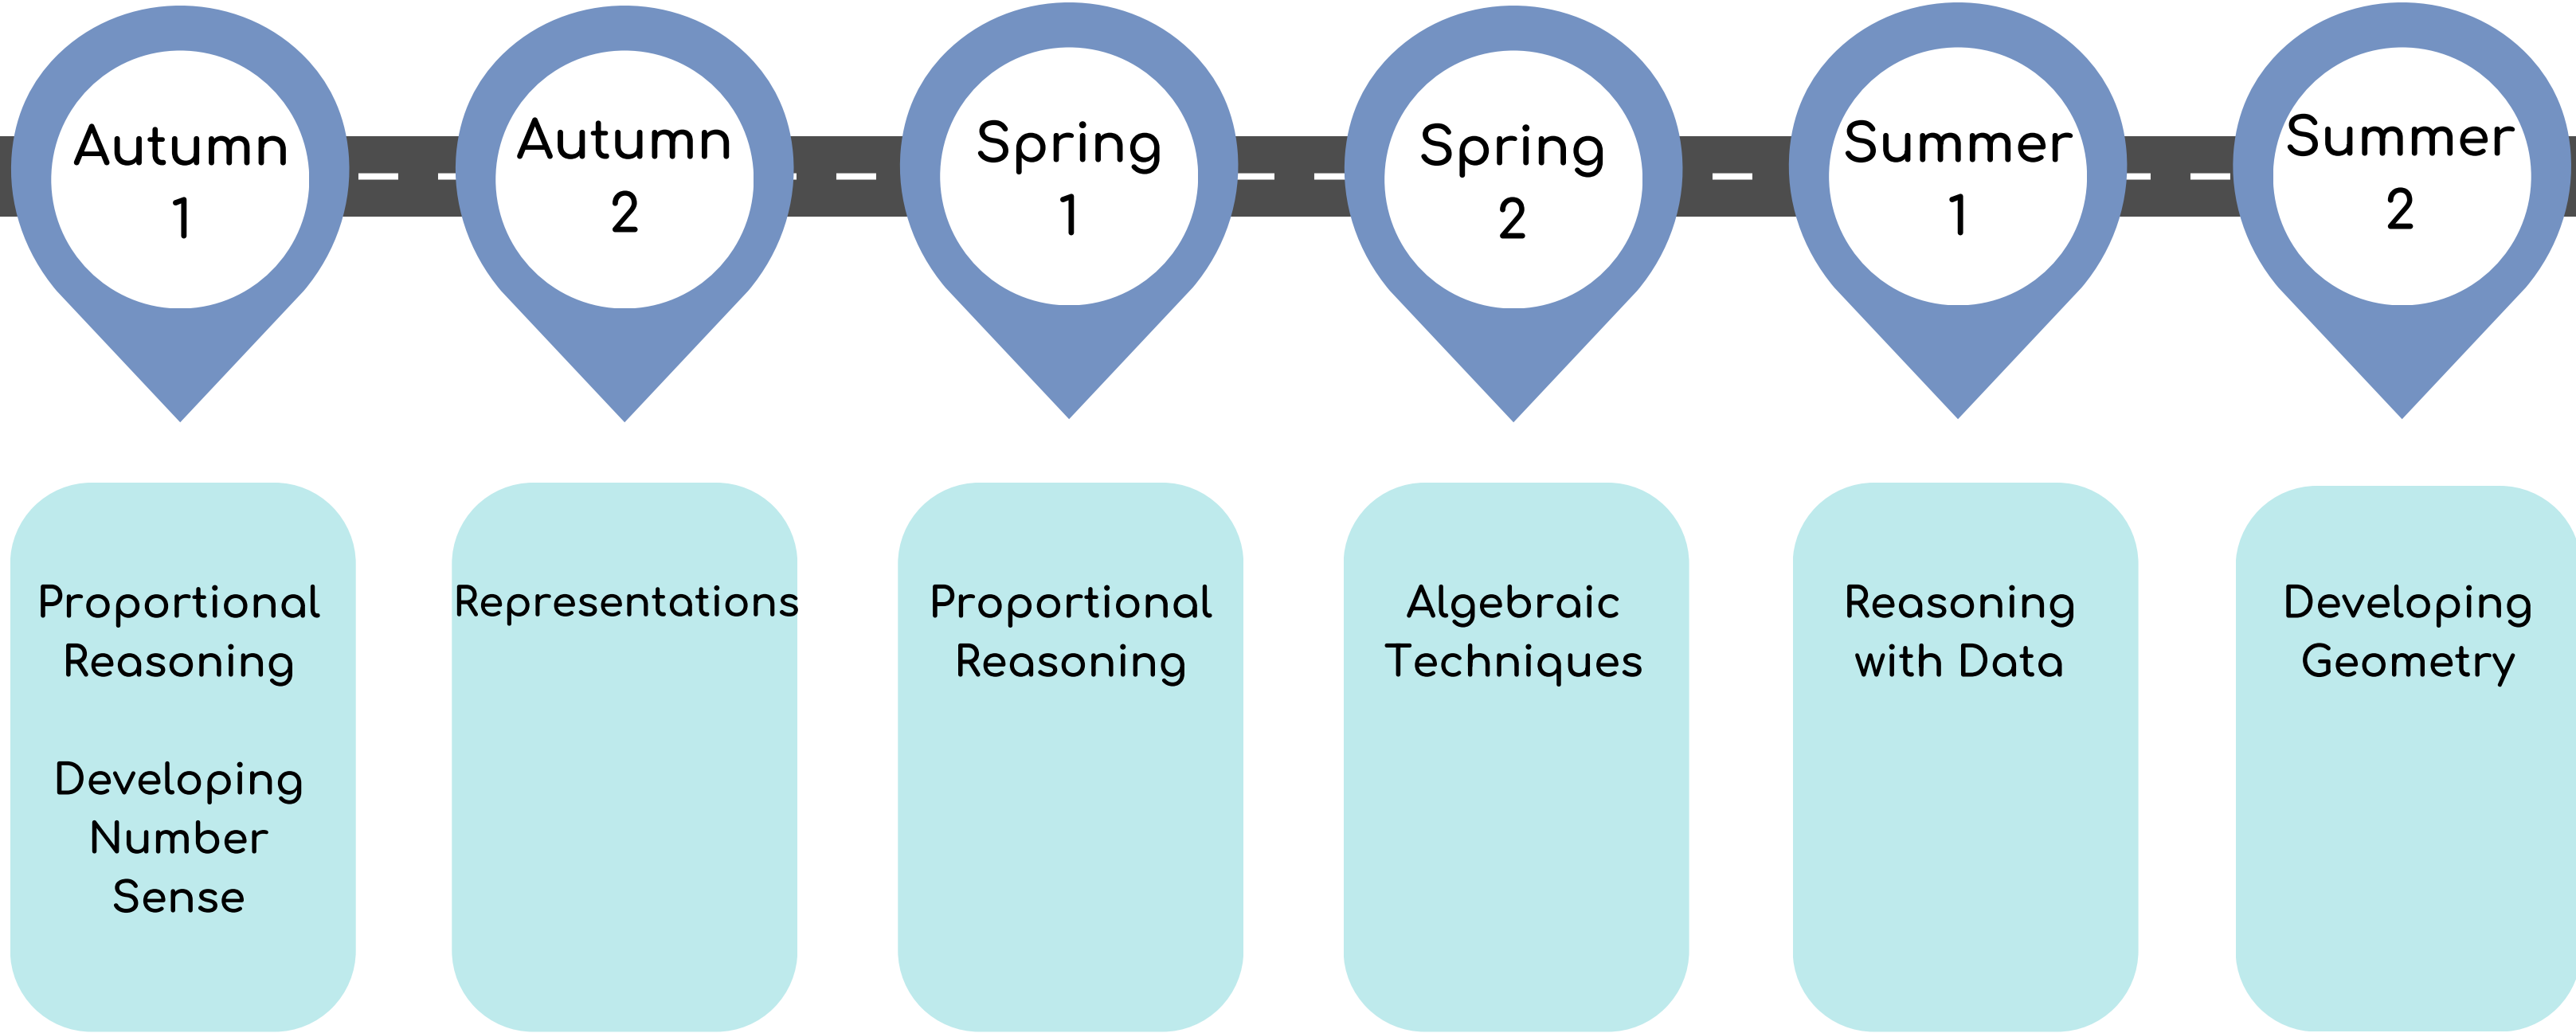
Autumn 1

Autumn 2

Spring 1

Spring 2

Summer 1

Summer 2

Proportional Reasoning

Developing Number Sense

Representations

Proportional Reasoning

Algebraic Techniques

Reasoning with Data

Developing Geometry